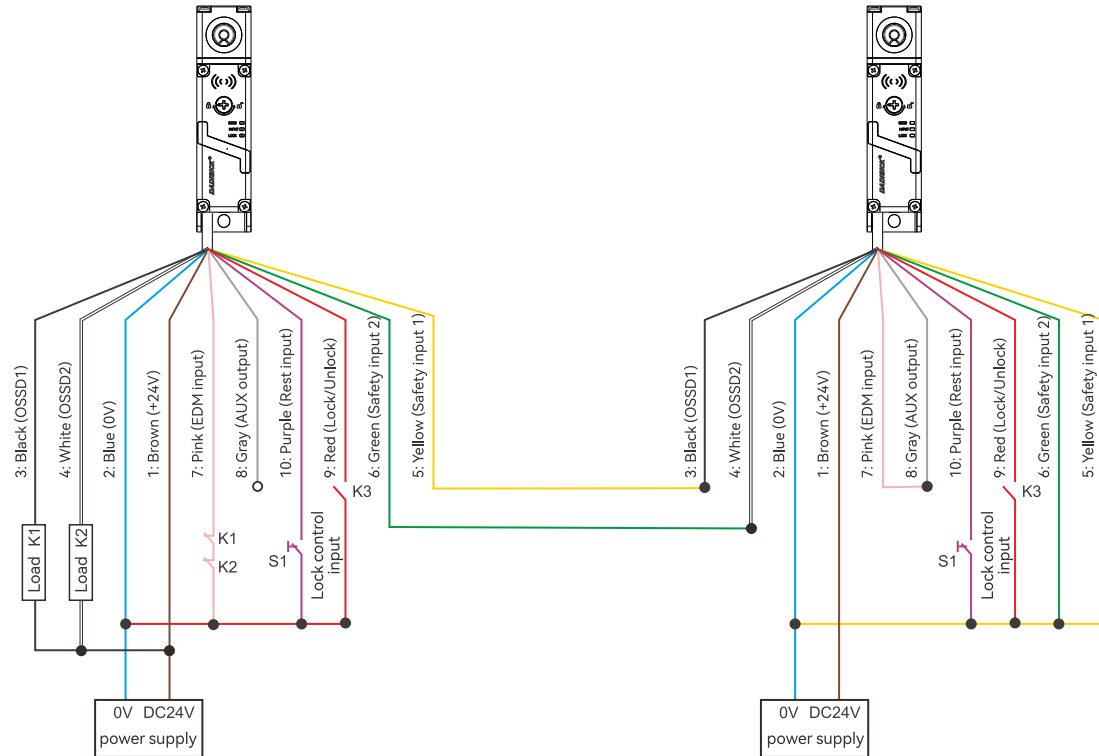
DADISICK

3: Black (OSSD1)
4: White (OSSD2)
2: Blue (0V)
1: Brown (+24V)
7: Pink (EDM input)
8: Gray (AUX output)
10: Purple (Rest input)
9: Red (Lock/Unlock)
6: Green (Safety input 2)
5: Yellow (Safety input 1)

Load K1
Load K2
K1
K2
S1
Lock control input
K3

0V DC24V
power supply

DADISICK

3: Black (OSSD1)
4: White (OSSD2)
2: Blue (0V)
1: Brown (+24V)
7: Pink (EDM input)
8: Gray (AUX output)
10: Purple (Rest input)
9: Red (Lock/Unlock)
6: Green (Safety input 2)
5: Yellow (Safety input 1)

S1
Lock control input
K3

0V DC24V
power supply